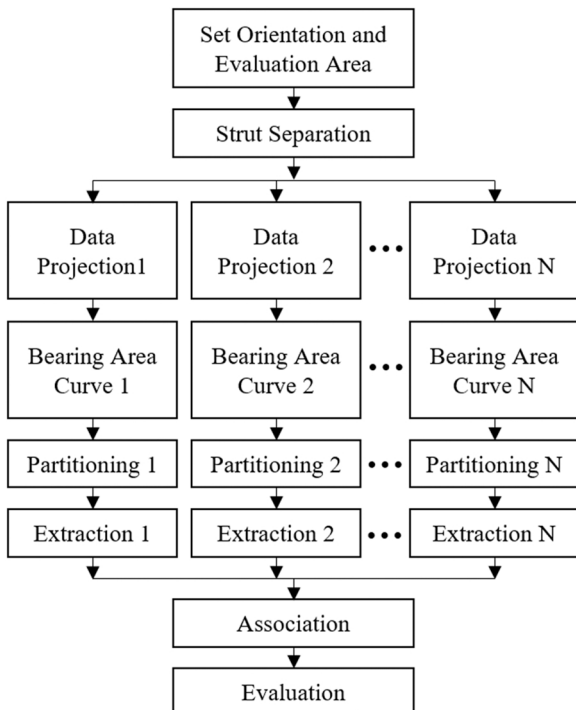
Set Orientation and Evaluation Area

Strut Separation

Data Projection1

Data Projection 2

•••

Data Projection N

Bearing Area Curve 1

Bearing Area Curve 2

•••

Bearing Area Curve N

Partitioning 1

Partitioning 2

•••

Partitioning N

Extraction 1

Extraction 2

•••

Extraction N

Association

Evaluation